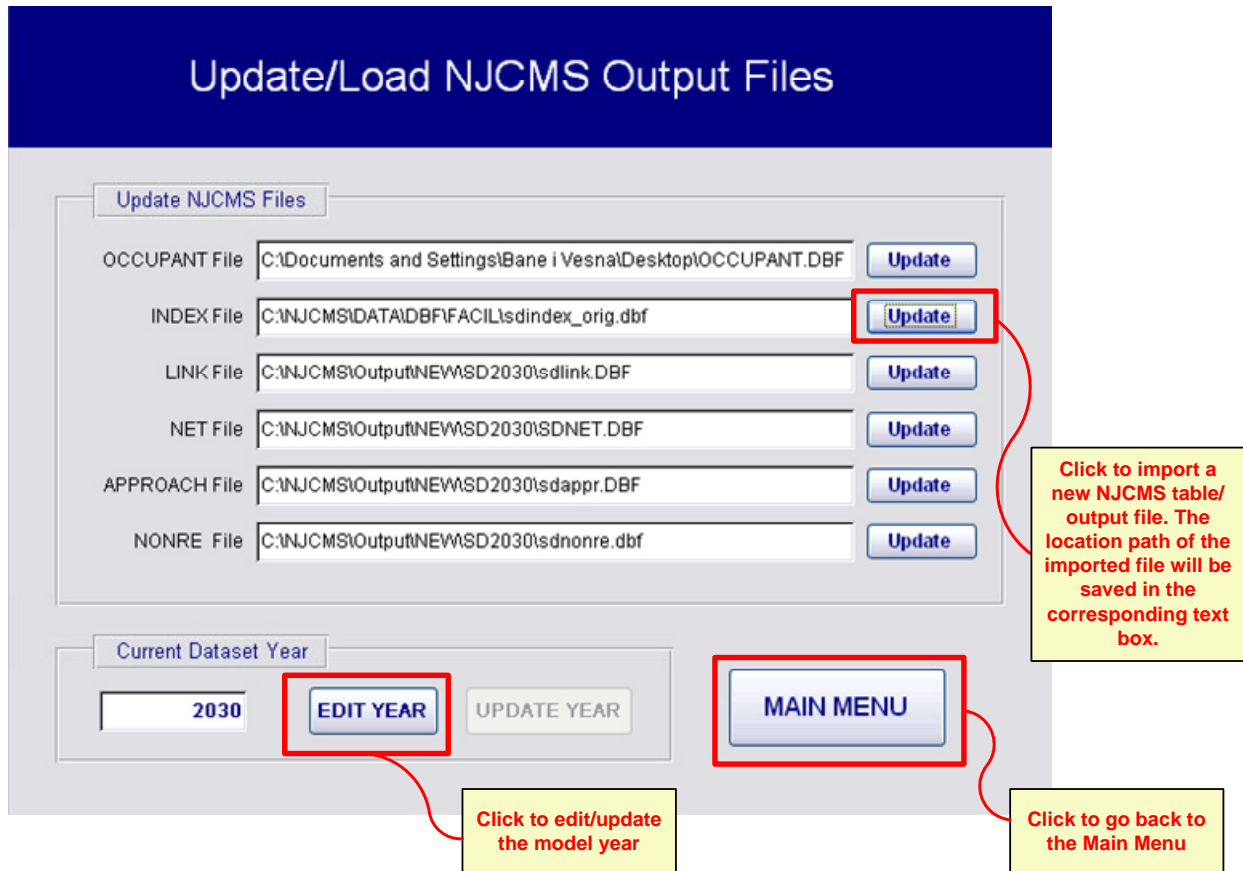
Update/Load NJCMS Output Files

Update NJCMS Files

OCCUPANT File C:\Documents and Settings\Bane i Vesna\Desktop\OCCUPANT.DBF Update

INDEX File C:\NJCMS\DATA\DBF\FACIL\sdindex_orig.dbf Update

LINK File C:\NJCMS\Output\NEW\SD2030\sdlink.DBF Update

NET File C:\NJCMS\Output\NEW\SD2030\SDNET.DBF Update

APPROACH File C:\NJCMS\Output\NEW\SD2030\sdappr.DBF Update

NONRE File C:\NJCMS\Output\NEW\SD2030\sdnonre.dbf Update

Click to import a new NJCMS table/ output file. The location path of the imported file will be saved in the corresponding text box.

Current Dataset Year

2030 EDIT YEAR UPDATE YEAR

MAIN MENU

Click to edit/update the model year

Click to go back to the Main Menu